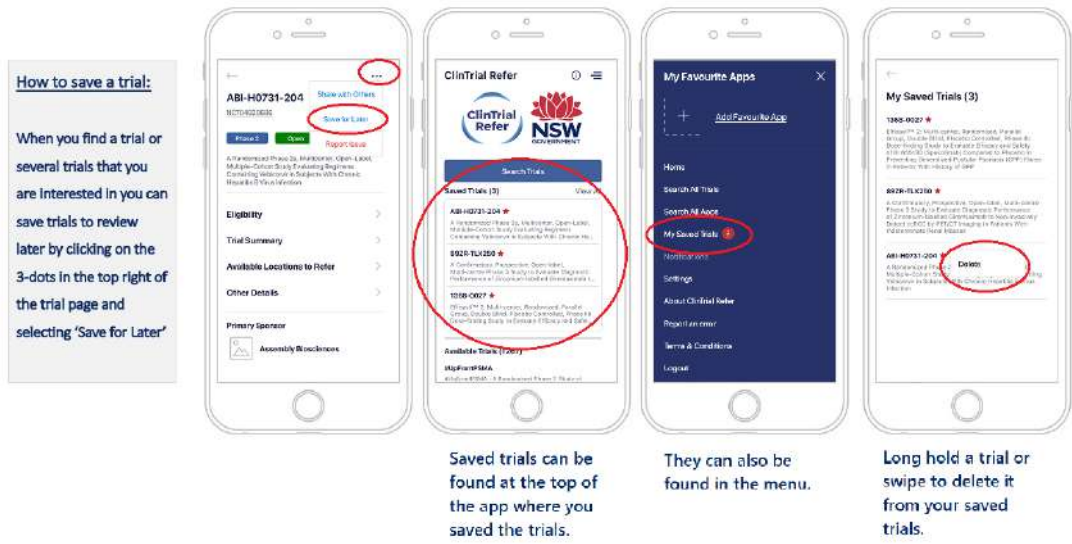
How to save a trial:

When you find a trial or several trials that you are interested in you can save trials to review later by clicking on the 3-dots in the top right of the trial page and selecting 'Save for Later'

ABI-H0731-204
NCT04820686
Share with Others
Save for Later
Report Issue
Phase 2
Open
A Randomized Phase 2a, Multicenter, Open-Label, Multiple-Cohort Study Evaluating Regimens Containing Vebicorvir in Subjects With Chronic Hepatitis B Virus Infection
Eligibility
Trial Summary
Available Locations to Refer
Other Details
Primary Sponsor
Assembly Biosciences

ClinTrial Refer
ClinTrial Refer
NSW GOVERNMENT
Search Trials
Saved Trials (3)
View All
ABI-H0731-204
A Randomized Phase 2a, Multicenter, Open-Label, Multiple-Cohort Study Evaluating Regimens Containing Vebicorvir in Subjects With Chronic He...
892R-TLX250
A Confirmatory, Prospective, Open-label, Multi-center Phase 3 Study to Evaluate Diagnostic Performance of Zirconium Labelled Girentuximab to...
1368-0027
Effisayil™ 2: Multi-center, Randomized, Parallel Group, Double Blind, Placebo Controlled, Phase IIb Dose-Finding Study to Evaluate Efficacy and Safe...
Available Trials (1287)
BipFormPSMA

My Favourite Apps
Add Favourite App
Home
Search All Trials
Search All Apps
My Saved Trials 3
Notifications
Settings
About ClinTrial Refer
Report an error
Terms & Conditions
Logout

My Saved Trials (3)
1368-0027
Effisayil™ 2: Multi-center, Randomized, Parallel Group, Double Blind, Placebo Controlled, Phase IIb Dose-Finding Study to Evaluate Efficacy and Safety of BI 655130 (Spesolimab) Compared to Placebo in Preventing Generalized Pustular Psoriasis (GPP) Flares in Patients With History of GPP
892R-TLX250
A Confirmatory, Prospective, Open-label, Multi-center Phase 3 Study to Evaluate Diagnostic Performance of Zirconium-Labelled Girentuximab to Non-invasively Detect ccRCC by PET/CT Imaging in Patients With Indeterminate Renal Masses
ABI-H0731-204
A Randomized Phase 2... Multiple-Cohort Study... Vebicorvir in Subjects With Chronic Hepatitis B Virus Infection
Delete

Saved trials can be found at the top of the app where you saved the trials.

They can also be found in the menu.

Long hold a trial or swipe to delete it from your saved trials.